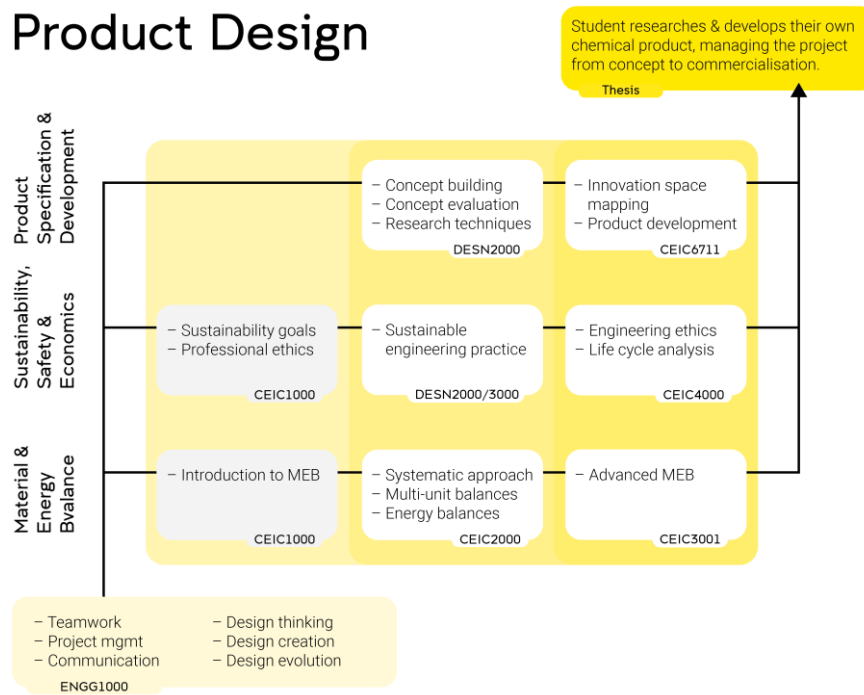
Product Design

Student researches & develops their own chemical product, managing the project from concept to commercialisation.
Thesis

Product Specification & Development

– Concept building
– Concept evaluation
– Research techniques
DESN2000

– Innovation space mapping
– Product development
CEIC6711

Sustainability, Safety & Economics

– Sustainability goals
– Professional ethics
CEIC1000

– Sustainable engineering practice
DESN2000/3000

– Engineering ethics
– Life cycle analysis
CEIC4000

Material & Energy Bvalance

– Introduction to MEB
CEIC1000

– Systematic approach
– Multi-unit balances
– Energy balances
CEIC2000

– Advanced MEB
CEIC3001

– Teamwork
– Project mgmt
– Communication
– Design thinking
– Design creation
– Design evolution
ENGG1000